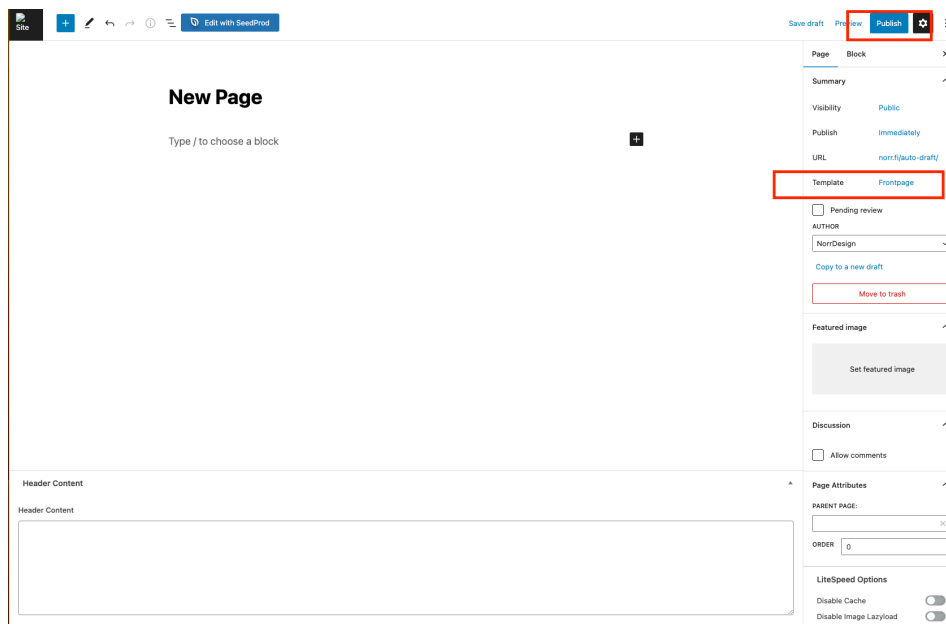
Site

Edit with SeedProd

Save draft Preview Publish

New Page

Type / to choose a block

Page Block

Summary

Visibility Public

Publish Immediately

URL norr.fi/auto-draft/

Template Frontpage

Pending review

AUTHOR

NorrDesign

Copy to a new draft

Move to trash

Featured image

Set featured image

Discussion

Allow comments

Page Attributes

PARENT PAGE:

ORDER 0

LiteSpeed Options

Disable Cache

Disable Image Lazyload

Header Content

Header Content